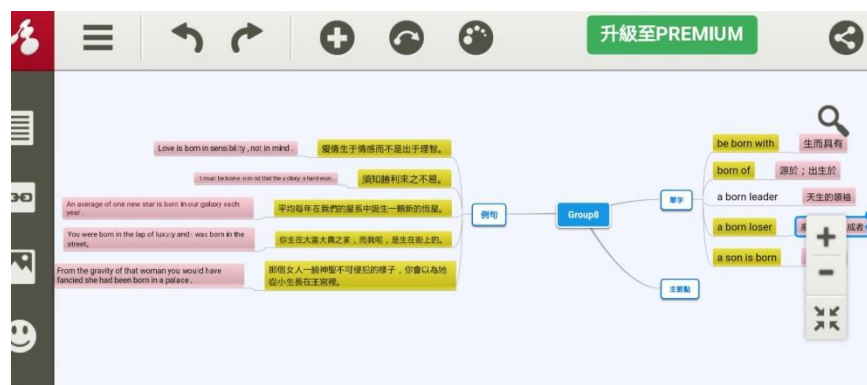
升級至PREMIUM

Love is born in sensibility , not in mind .
愛情生於情感而不是出于理智。

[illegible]
須知勝利來之不易。

An average of one new star is born in our galaxy each year .
平均每年在我們的星系中誕生一顆新的恆星。

You were born in the lap of luxury and i was born in the street.
你生在大富大貴之家，而我呢，是生在街上的。

From the gravity of that woman you would have fancied she had been born in a palace .
那個女人一臉神聖不可侵犯的樣子，你會以為她從小生長在王宮裡。

例句

Group8

單字

主要點

be born with
生而具有

born of
源於；出生於

a born leader
天生的領袖

a born loser
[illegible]成者

a son is born